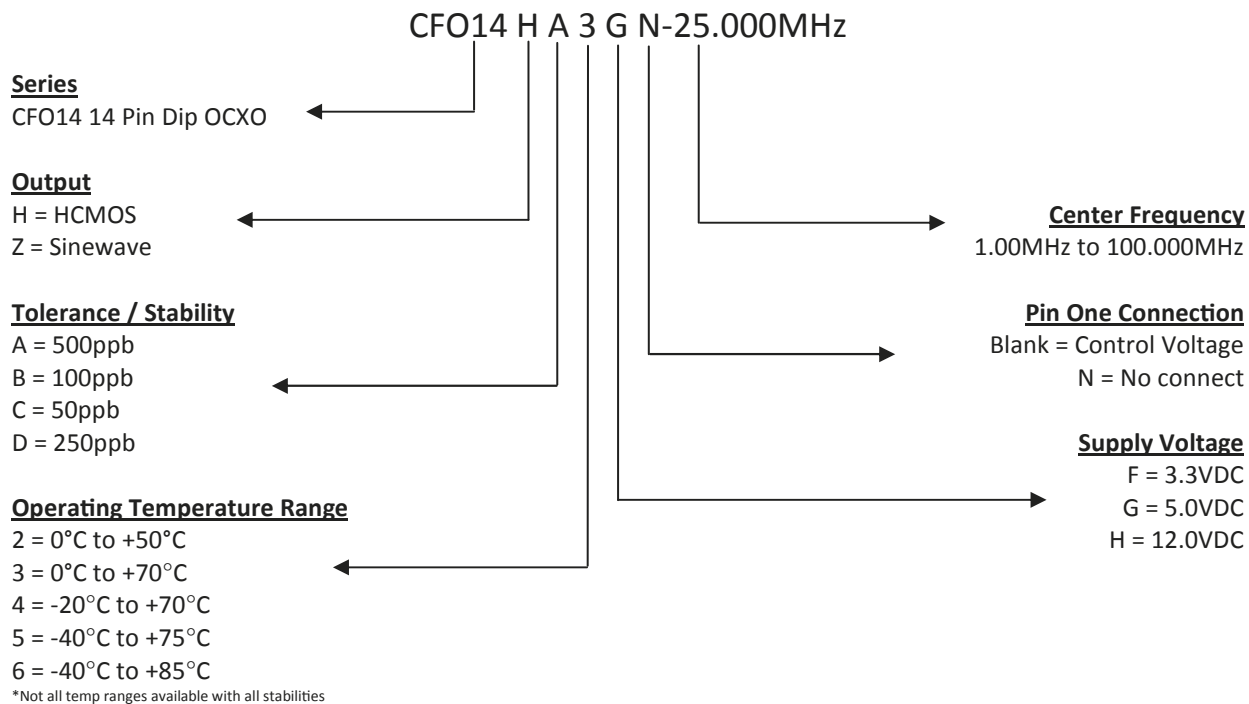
CFO14 H A 3 G N-25.000MHz

**Series**
CFO14 14 Pin Dip OCXO

**Output**
H = HCMOS
Z = Sinewave

**Tolerance / Stability**
A = 500ppb
B = 100ppb
C = 50ppb
D = 250ppb

**Operating Temperature Range**
2 = 0°C to +50°C
3 = 0°C to +70°C
4 = -20°C to +70°C
5 = -40°C to +75°C
6 = -40°C to +85°C
*Not all temp ranges available with all stabilities

**Center Frequency**
1.00MHz to 100.000MHz

**Pin One Connection**
Blank = Control Voltage
N = No connect

**Supply Voltage**
F = 3.3VDC
G = 5.0VDC
H = 12.0VDC